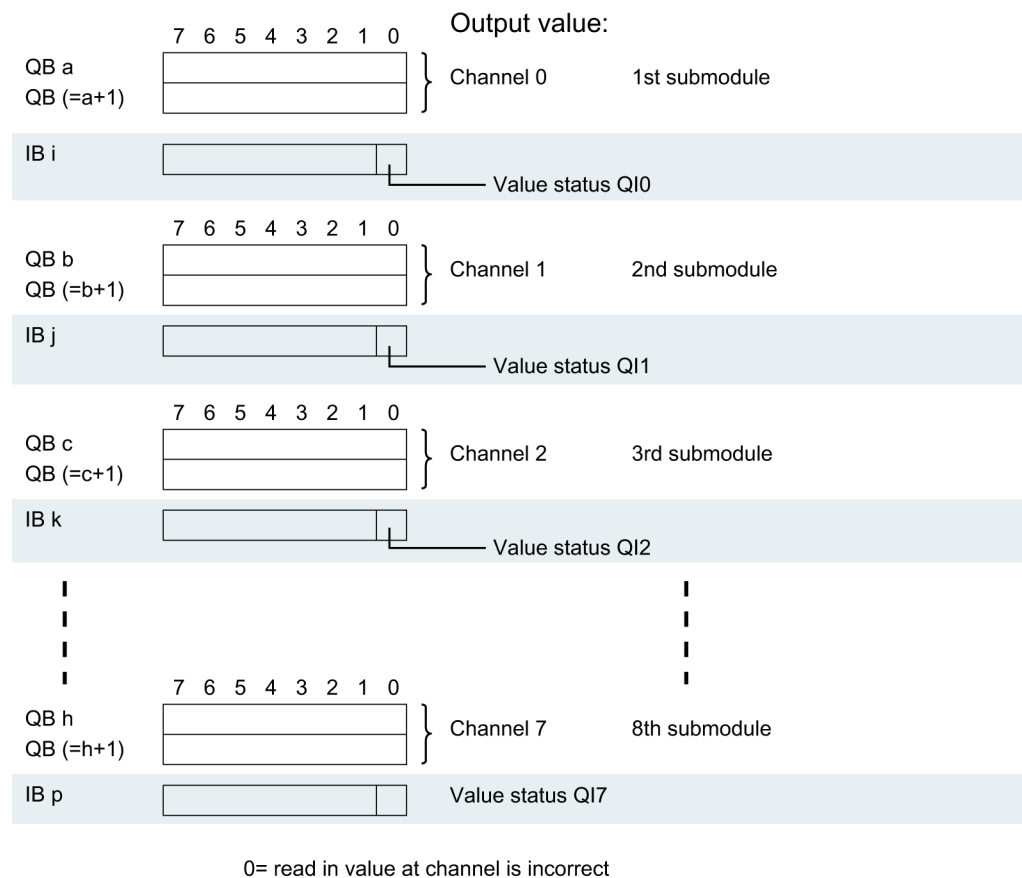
7 6 5 4 3 2 1 0

Output value:

QB a
QB (=a+1)

Channel 0

1st submodule

IB i

Value status QI0

7 6 5 4 3 2 1 0

QB b
QB (=b+1)

Channel 1

2nd submodule

IB j

Value status QI1

7 6 5 4 3 2 1 0

QB c
QB (=c+1)

Channel 2

3rd submodule

IB k

Value status QI2

7 6 5 4 3 2 1 0

QB h
QB (=h+1)

Channel 7

8th submodule

IB p

Value status QI7

0= read in value at channel is incorrect